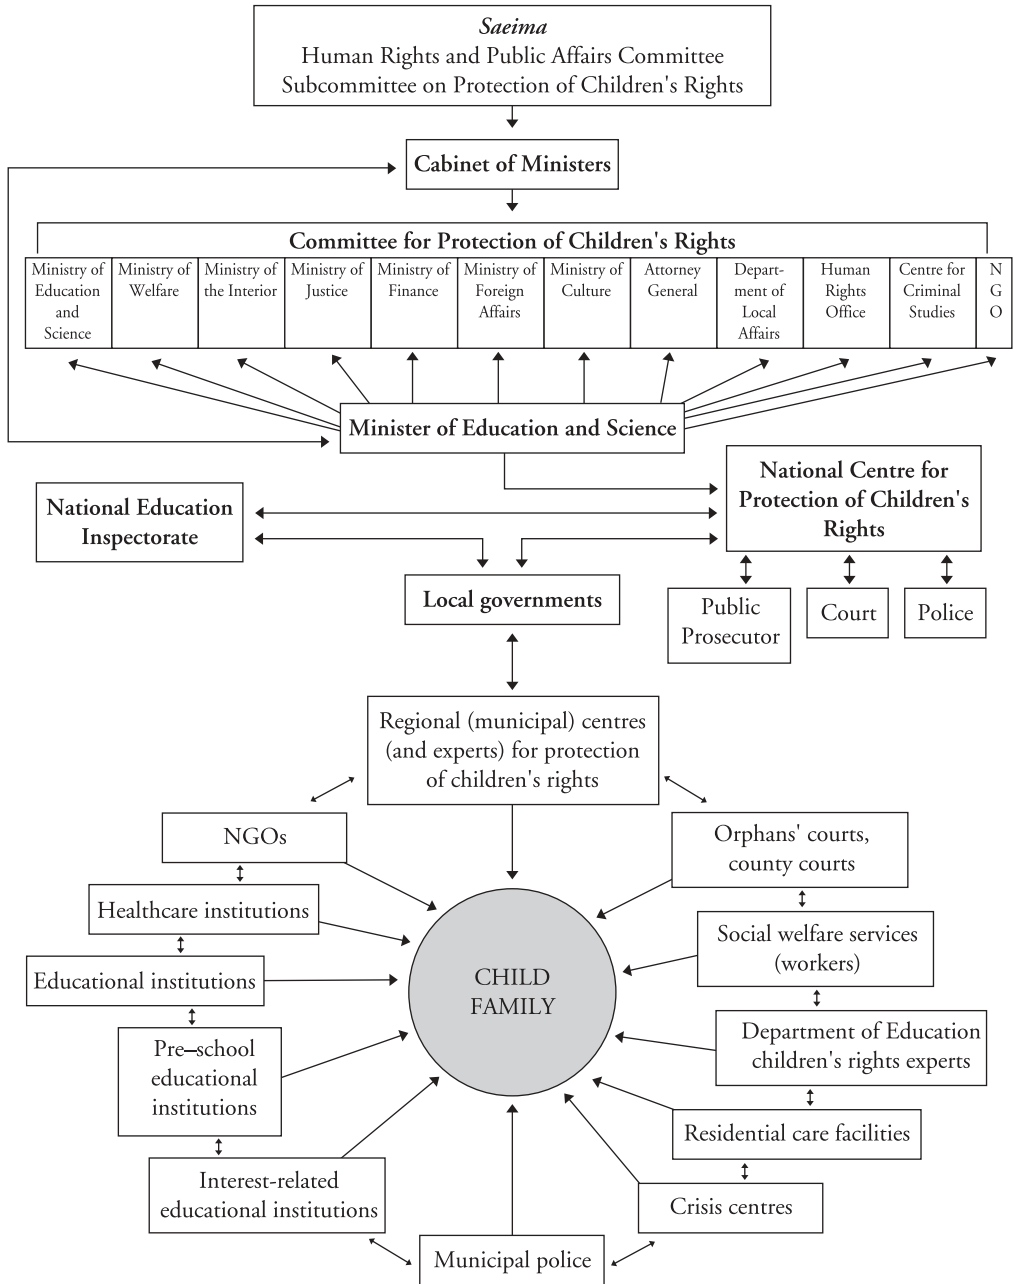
Saeima
Human Rights and Public Affairs Committee
Subcommittee on Protection of Children's Rights

Cabinet of Ministers

Committee for Protection of Children's Rights

Ministry of Education and Science

Ministry of Welfare

Ministry of the Interior

Ministry of Justice

Ministry of Finance

Ministry of Foreign Affairs

Ministry of Culture

Attorney General

Department of Local Affairs

Human Rights Office

Centre for Criminal Studies

NGO

Minister of Education and Science

National Education Inspectorate

National Centre for Protection of Children's Rights

Local governments

Public Prosecutor

Court

Police

Regional (municipal) centres (and experts) for protection of children's rights

NGOs

Orphans' courts, county courts

Healthcare institutions

Social welfare services (workers)

Educational institutions

CHILD
FAMILY

Department of Education children's rights experts

Pre–school educational institutions

Residential care facilities

Interest-related educational institutions

Crisis centres

Municipal police